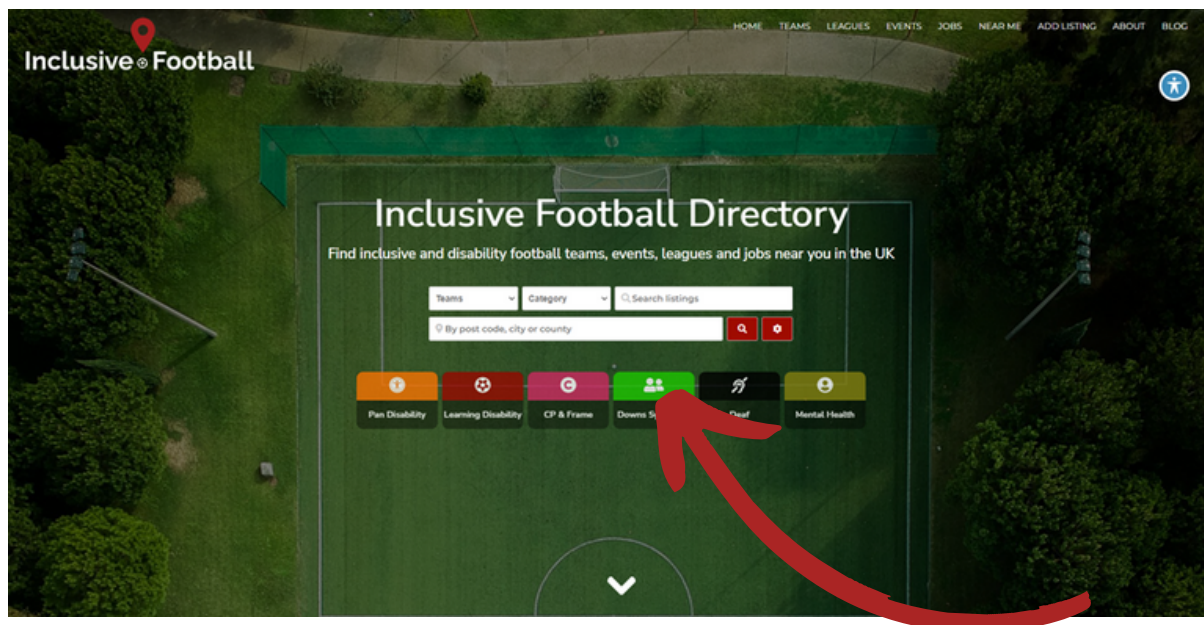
Inclusive Football

HOME TEAMS LEAGUES EVENTS JOBS NEAR ME ADD LISTING ABOUT BLOG

Inclusive Football Directory

Find inclusive and disability football teams, events, leagues and jobs near you in the UK

Teams Category Search listings

By post code, city or county

Pan Disability Learning Disability CP & Frame Downs S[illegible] Deaf Mental Health